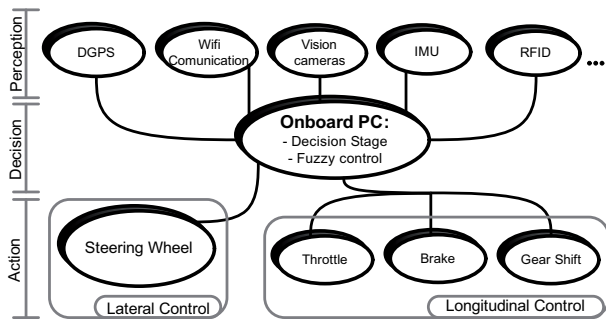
Perception

DGPS

Wifi Comunication

Vision cameras

IMU

RFID

...

Decision

Onboard PC:
- Decision Stage
- Fuzzy control

Action

Steering Wheel

Lateral Control

Throttle

Brake

Gear Shift

Longitudinal Control